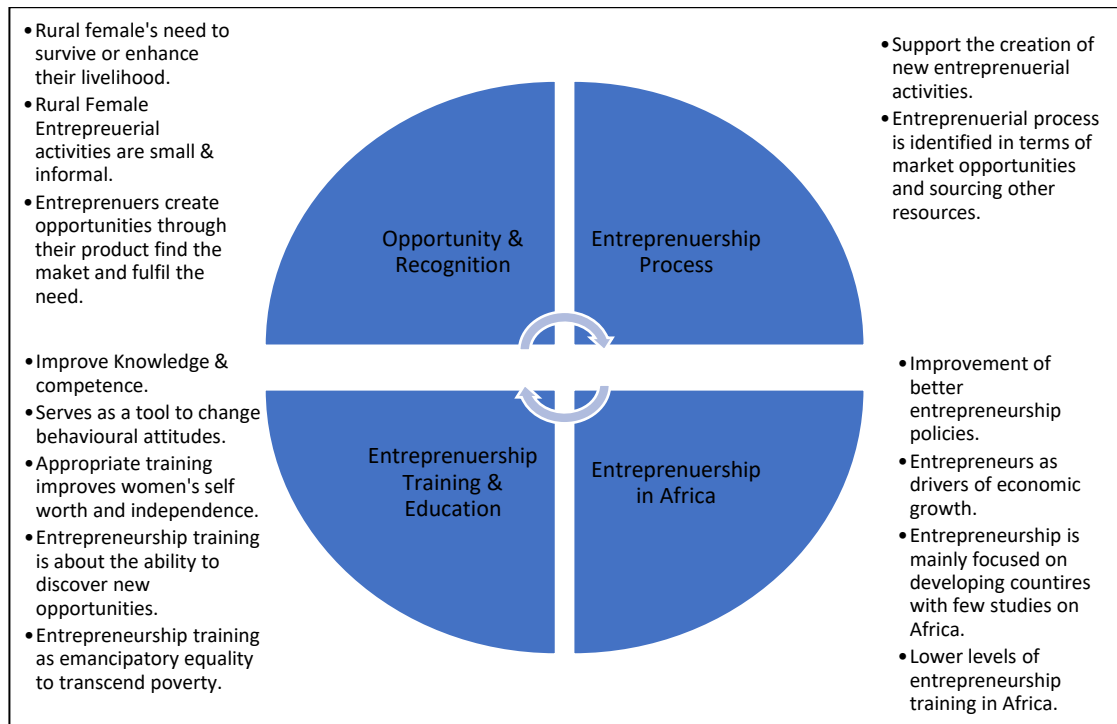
• Rural female's need to survive or enhance their livelihood.
• Rural Female Entrepreuerial activities are small & informal.
• Entreprenuers create opportunities through their product find the maket and fulfil the need.

• Support the creation of new entreprenuerial activities.
• Entreprenuerial process is identified in terms of market opportunities and sourcing other resources.

Opportunity & Recognition

Entreprenuership Process

Entreprenuership Training & Education

Entreprenuership in Africa

• Improve Knowledge & competence.
• Serves as a tool to change behavioural attitudes.
• Appropriate training improves women's self worth and independence.
• Entrepreneurship training is about the ability to discover new opportunities.
• Entrepreneurship training as emancipatory equality to transcend poverty.

• Improvement of better entrepreneurship policies.
• Entrepreneurs as drivers of economic growth.
• Entrepreneurship is mainly focused on developing countires with few studies on Africa.
• Lower levels of entrepreneurship training in Africa.